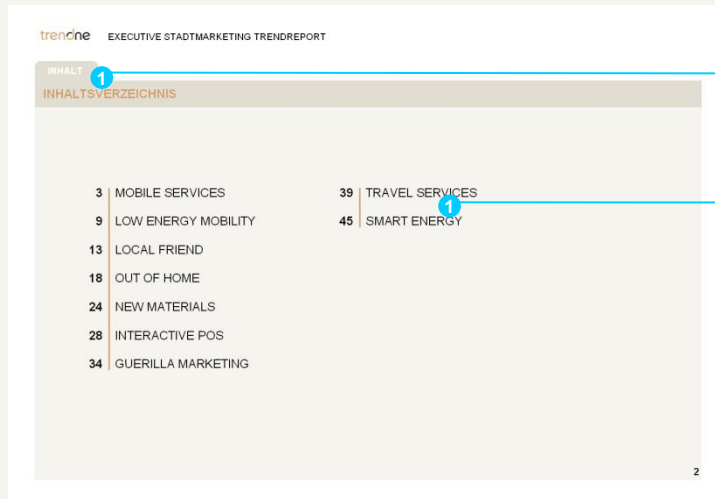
trendone EXECUTIVE STADTMARKETING TRENDREPORT

INHALT 1

INHALTSVERZEICHNIS

3 MOBILE SERVICES
9 LOW ENERGY MOBILITY
13 LOCAL FRIEND
18 OUT OF HOME
24 NEW MATERIALS
28 INTERACTIVE POS
34 GUERILLA MARKETING

39 TRAVEL SERVICES
1
45 SMART ENERGY

2